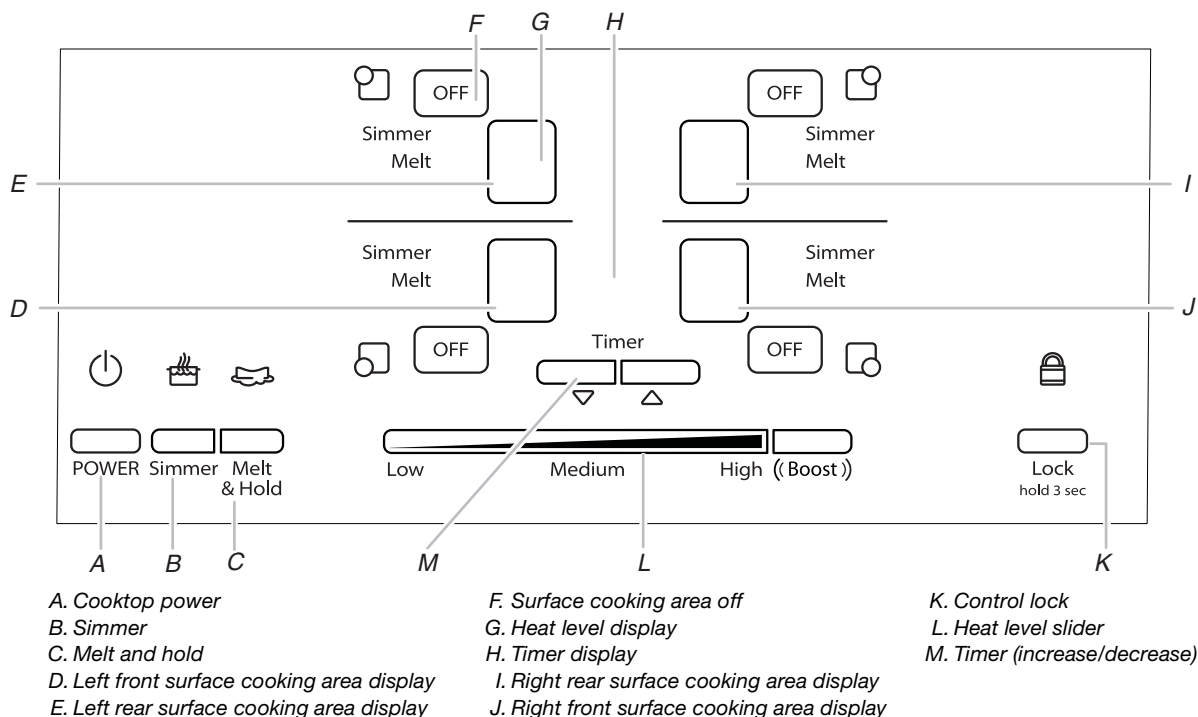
F G H

OFF OFF

Simmer Melt Simmer Melt

E I

Simmer Melt Simmer Melt

D J

OFF Timer OFF

POWER Simmer Melt & Hold

Low Medium High ((Boost))

Lock hold 3 sec

A B C M L K

A. Cooktop power
B. Simmer
C. Melt and hold
D. Left front surface cooking area display
E. Left rear surface cooking area display

F. Surface cooking area off
G. Heat level display
H. Timer display
I. Right rear surface cooking area display
J. Right front surface cooking area display

K. Control lock
L. Heat level slider
M. Timer (increase/decrease)